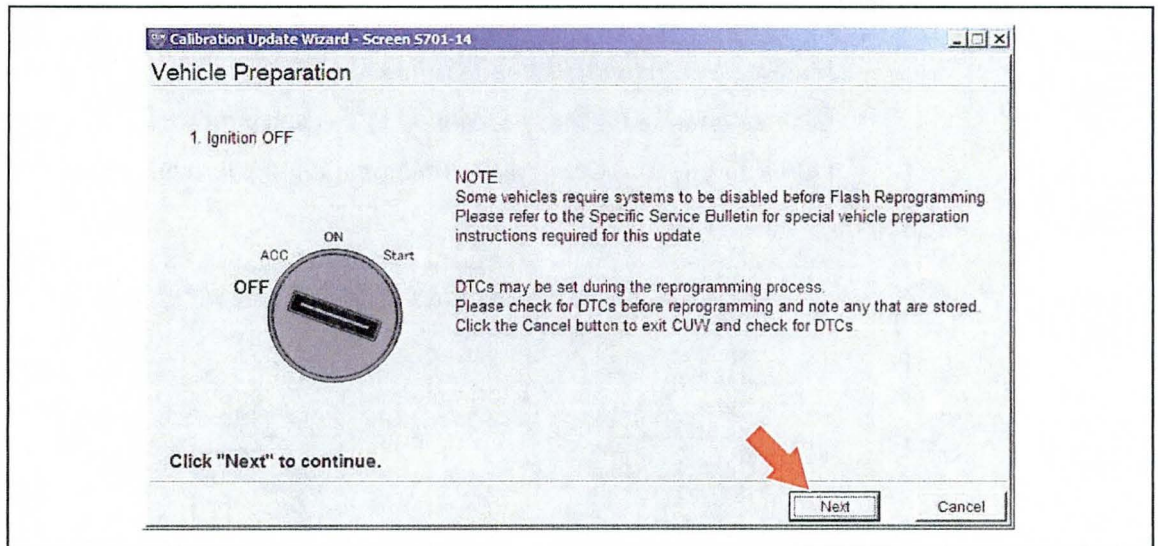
Calibration Update Wizard - Screen S701-14

Vehicle Preparation

1. Ignition OFF

ON
ACC
Start
OFF

NOTE:
Some vehicles require systems to be disabled before Flash Reprogramming
Please refer to the Specific Service Bulletin for special vehicle preparation instructions required for this update

DTCs may be set during the reprogramming process.
Please check for DTCs before reprogramming and note any that are stored.
Click the Cancel button to exit CUW and check for DTCs.

Click "Next" to continue.

Next
Cancel